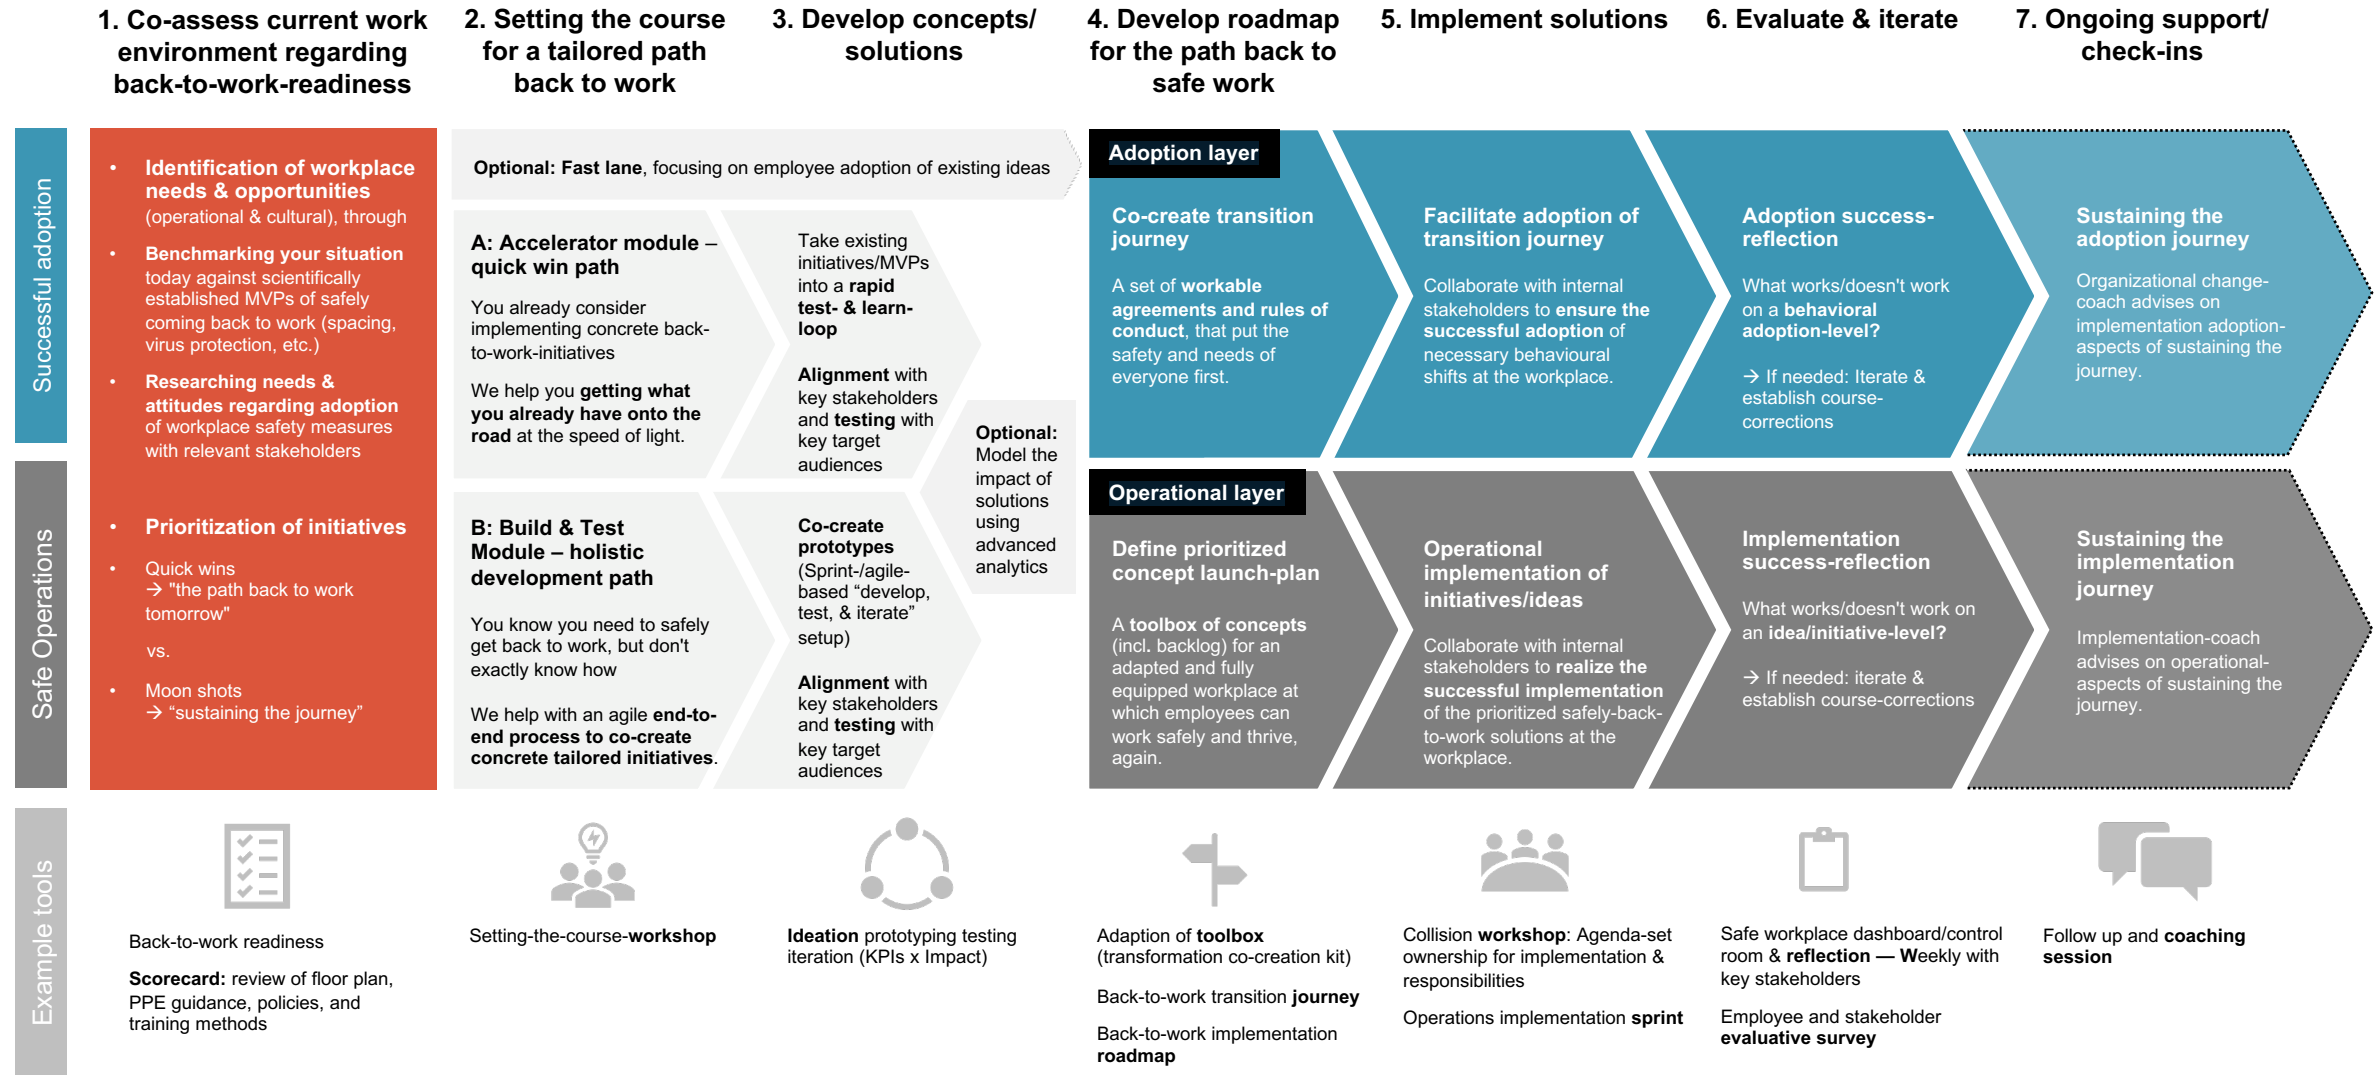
1. Co-assess current work environment regarding back-to-work-readiness

2. Setting the course for a tailored path back to work

3. Develop concepts/ solutions

4. Develop roadmap for the path back to safe work

5. Implement solutions

6. Evaluate & iterate

7. Ongoing support/ check-ins

Successful adoption

Safe Operations

Example tools

• Identification of workplace needs & opportunities (operational & cultural), through

• Benchmarking your situation today against scientifically established MVPs of safely coming back to work (spacing, virus protection, etc.)

• Researching needs & attitudes regarding adoption of workplace safety measures with relevant stakeholders

• Prioritization of initiatives

• Quick wins → "the path back to work tomorrow"

vs.

• Moon shots → "sustaining the journey"

Optional: Fast lane, focusing on employee adoption of existing ideas

A: Accelerator module – quick win path

You already consider implementing concrete back-to-work-initiatives

We help you getting what you already have onto the road at the speed of light.

Take existing initiatives/MVPs into a rapid test- & learn-loop

Alignment with key stakeholders and testing with key target audiences

B: Build & Test Module – holistic development path

You know you need to safely get back to work, but don't exactly know how

We help with an agile end-to-end process to co-create concrete tailored initiatives.

Co-create prototypes (Sprint-/agile-based "develop, test, & iterate" setup)

Alignment with key stakeholders and testing with key target audiences

Optional: Model the impact of solutions using advanced analytics

Adoption layer

Co-create transition journey

A set of workable agreements and rules of conduct, that put the safety and needs of everyone first.

Facilitate adoption of transition journey

Collaborate with internal stakeholders to ensure the successful adoption of necessary behavioural shifts at the workplace.

Adoption success-reflection

What works/doesn't work on a behavioral adoption-level?

→ If needed: Iterate & establish course-corrections

Sustaining the adoption journey

Organizational change-coach advises on implementation adoption-aspects of sustaining the journey.

Operational layer

Define prioritized concept launch-plan

A toolbox of concepts (incl. backlog) for an adapted and fully equipped workplace at which employees can work safely and thrive, again.

Operational implementation of initiatives/ideas

Collaborate with internal stakeholders to realize the successful implementation of the prioritized safely-back-to-work solutions at the workplace.

Implementation success-reflection

What works/doesn't work on an idea/initiative-level?

→ If needed: iterate & establish course-corrections

Sustaining the implementation journey

Implementation-coach advises on operational-aspects of sustaining the journey.

Back-to-work readiness

Scorecard: review of floor plan, PPE guidance, policies, and training methods

Setting-the-course-workshop

Ideation prototyping testing iteration (KPIs x Impact)

Adaption of toolbox (transformation co-creation kit)

Back-to-work transition journey

Back-to-work implementation roadmap

Collision workshop: Agenda-set ownership for implementation & responsibilities

Operations implementation sprint

Safe workplace dashboard/control room & reflection — Weekly with key stakeholders

Employee and stakeholder evaluative survey

Follow up and coaching session